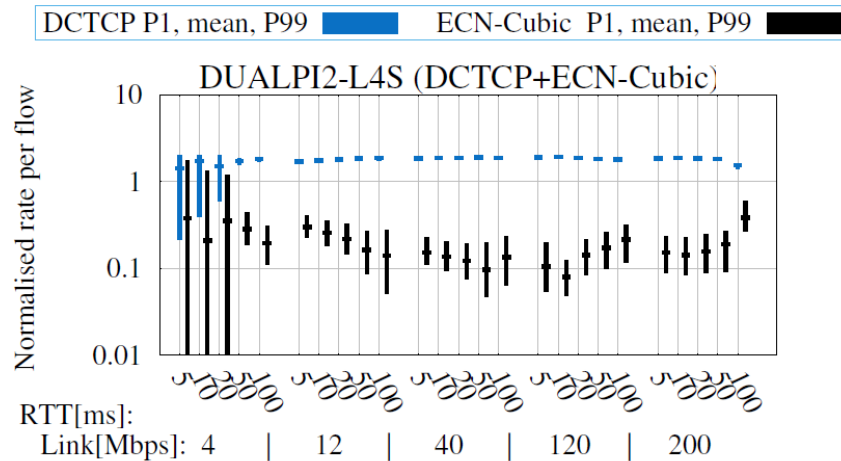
DCTCP P1, mean, P99 ECN-Cubic P1, mean, P99

DUALPI2-L4S (DCTCP+ECN-Cubic)

Normalised rate per flow

10
1
0.1
0.01

5 10 20 50 100 5 10 20 50 100 5 10 20 50 100 5 10 20 50 100 5 10 20 50 100

RTT[ms]:
Link[Mbps]: 4 | 12 | 40 | 120 | 200